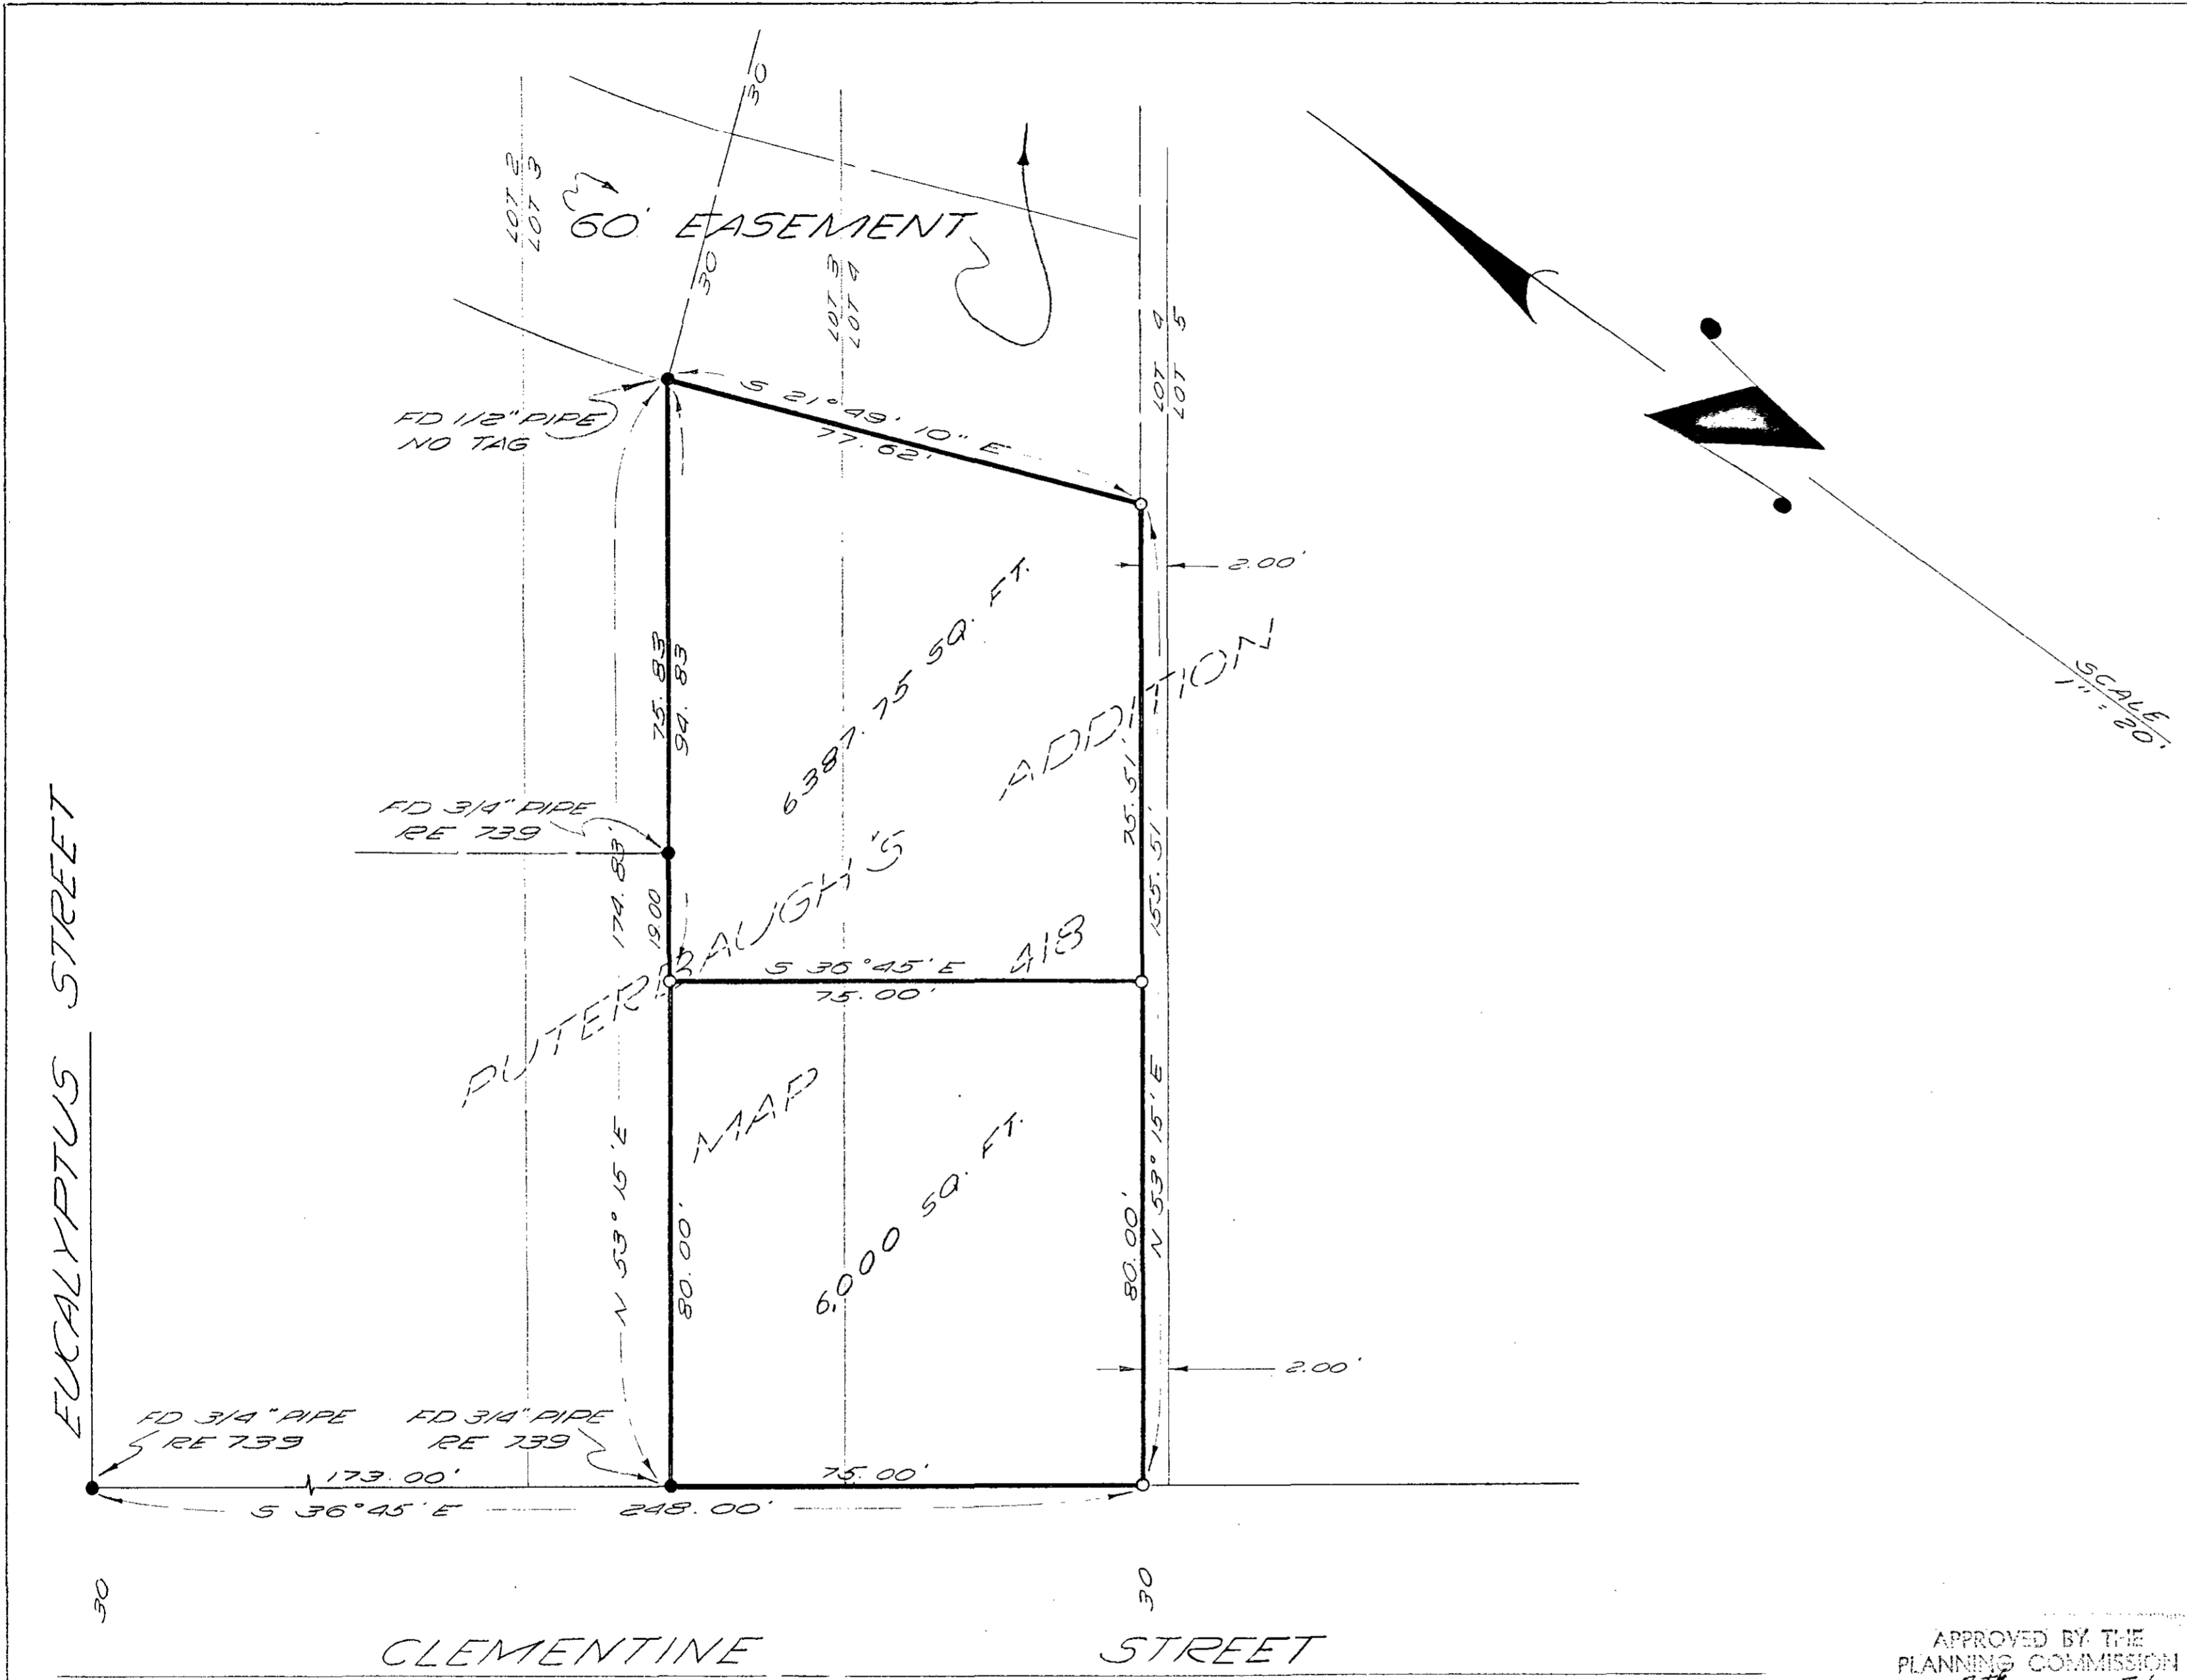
30

LOT 2
LOT 3

60' EASEMENT

30

LOT 3
LOT 4

LOT 4
LOT 5

S 21° 49' 10" E
77.62'

FD 1/2" PIPE
NO TAG

2.00'

SCALE
1" = 20'

75.83
94.83

6387.75 SQ. FT.

ADDITION

PUTERBAUGH'S

FD 3/4" PIPE
RE 739

75.51'
155.51'

174.83'
19.00

S 36° 45' E
75.00'

418

MAP

N 53° 15' E

80.00'

6,000 SQ. FT.

80.00'

N 53° 15' E

2.00'

EUCALYPTUS STREET

FD 3/4" PIPE
RE 739

FD 3/4" PIPE
RE 739

173.00'

75.00'

S 36° 45' E

248.00'

30

30

CLEMENTINE STREET

APPROVED BY THE
PLANNING COMMISSION